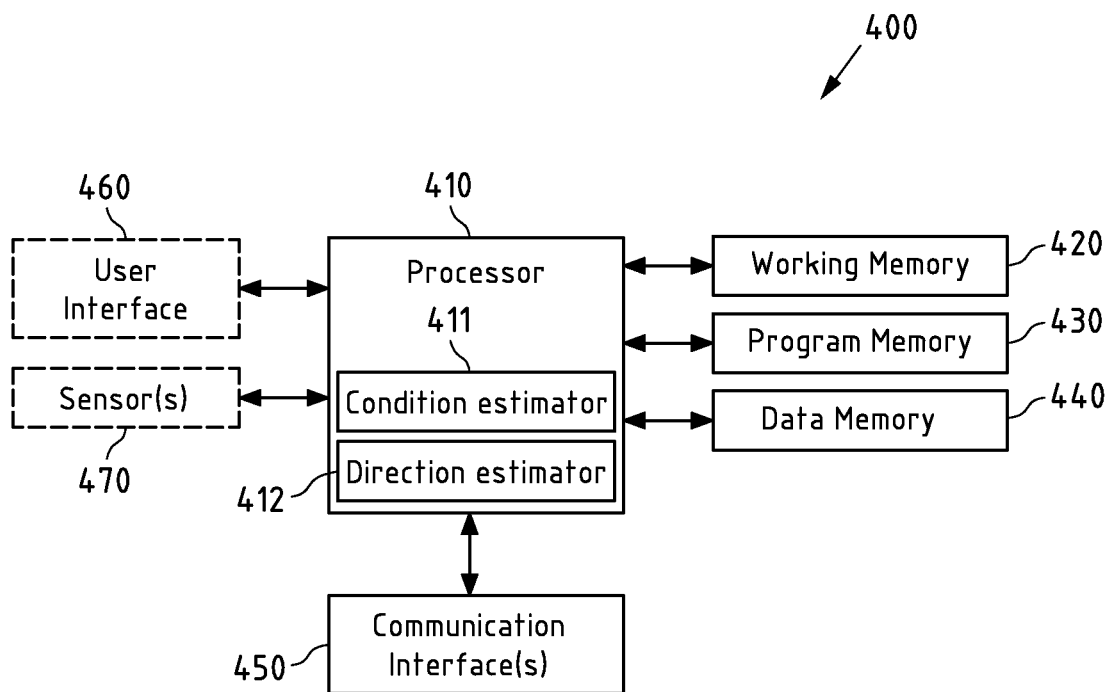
400

460

User Interface

410

Processor

411

Condition estimator

Direction estimator

412

Sensor(s)

470

Working Memory

420

Program Memory

430

Data Memory

440

Communication Interface(s)

450